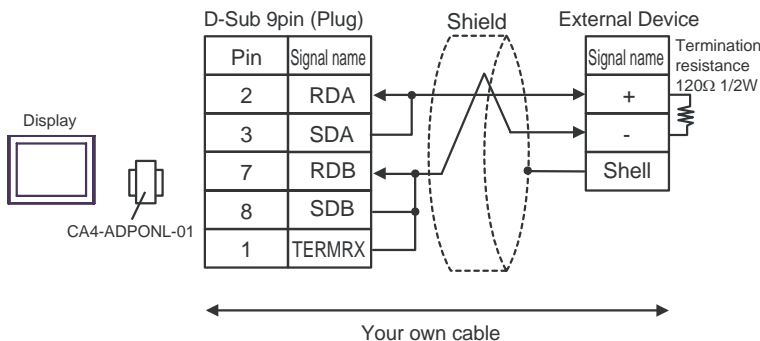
D-Sub 9pin (Plug)

Shield

External Device

| Pin | Signal name |
|---|---|
| 2 | RDA |
| 3 | SDA |
| 7 | RDB |
| 8 | SDB |
| 1 | TERMRX |

| Signal name |
|---|
| + |
| - |
| Shell |

Termination resistance 120Ω 1/2W

Display

CA4-ADPONL-01

Your own cable